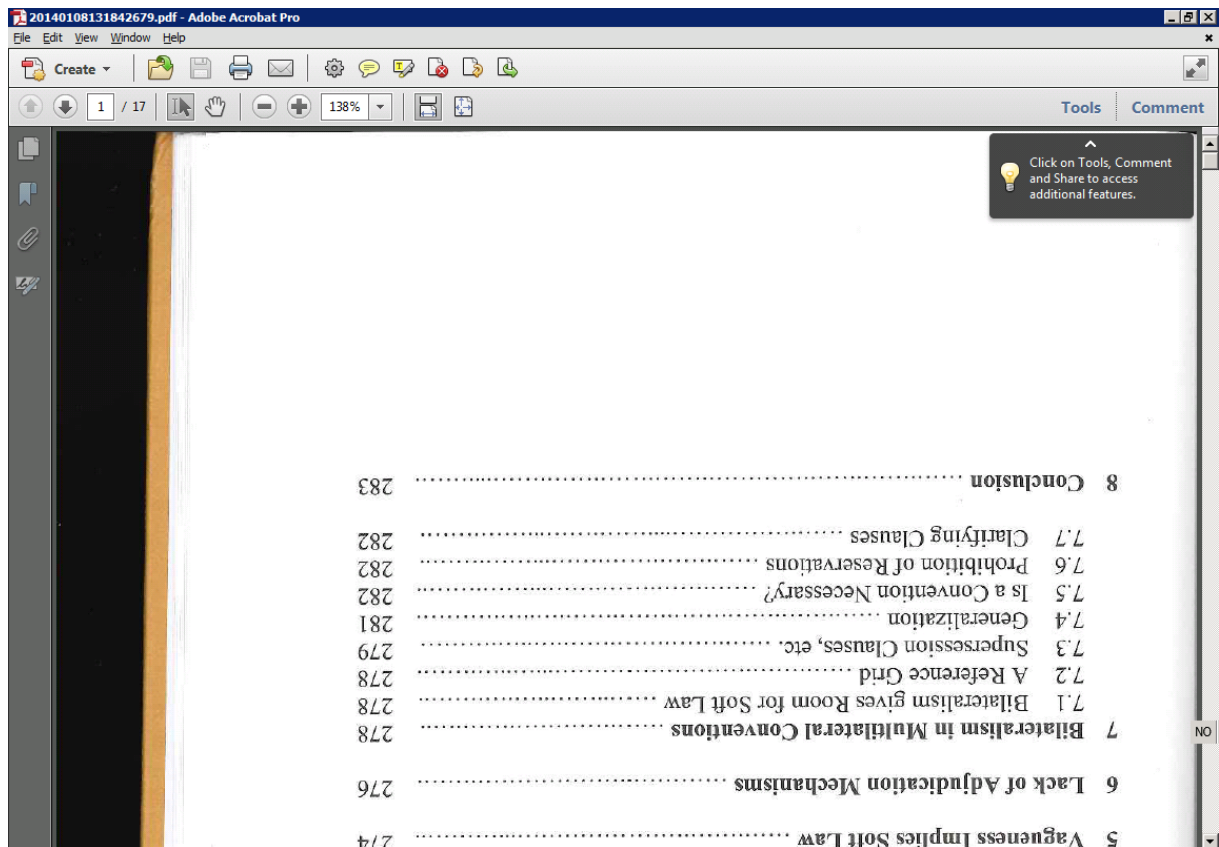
20140108131842679.pdf - Adobe Acrobat Pro
File Edit View Window Help
Create
1 / 17
138%
Tools Comment

Click on Tools, Comment and Share to access additional features.

5 Vagueness Implies Soft Law .......................... 274

6 Lack of Adjudication Mechanisms .......................... 276

7 Bilateralism in Multilateral Conventions .......................... 278
7.1 Bilateralism gives Room for Soft Law .......................... 278
7.2 A Reference Grid .......................... 278
7.3 Supersession Clauses, etc. .......................... 279
7.4 Generalization .......................... 281
7.5 Is a Convention Necessary? .......................... 282
7.6 Prohibition of Reservations .......................... 282
7.7 Clarifying Clauses .......................... 282

8 Conclusion .......................... 283

NO